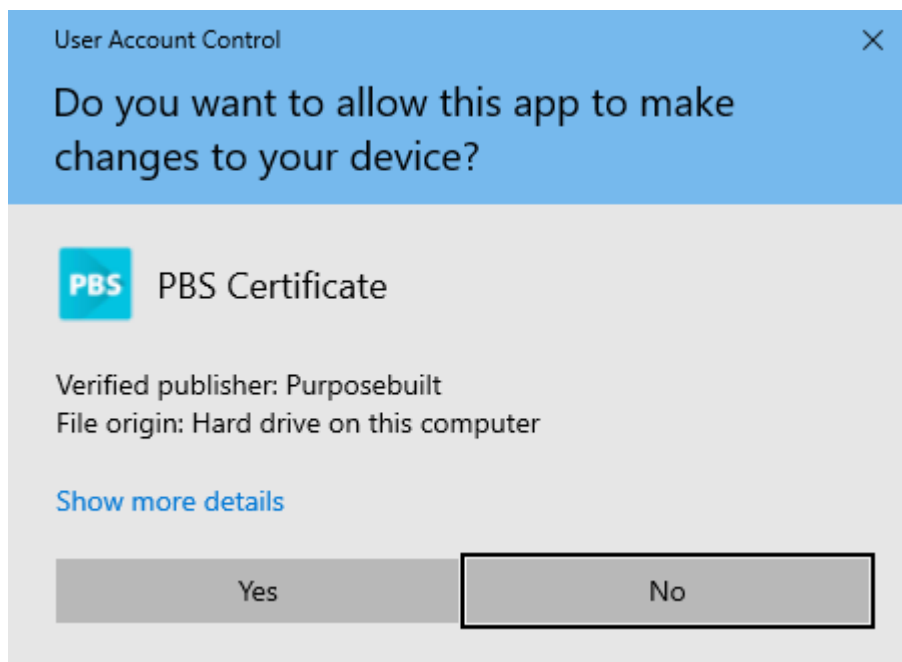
User Account Control

×

Do you want to allow this app to make changes to your device?

PBS

PBS Certificate

Verified publisher: Purposebuilt
File origin: Hard drive on this computer

Show more details

Yes

No